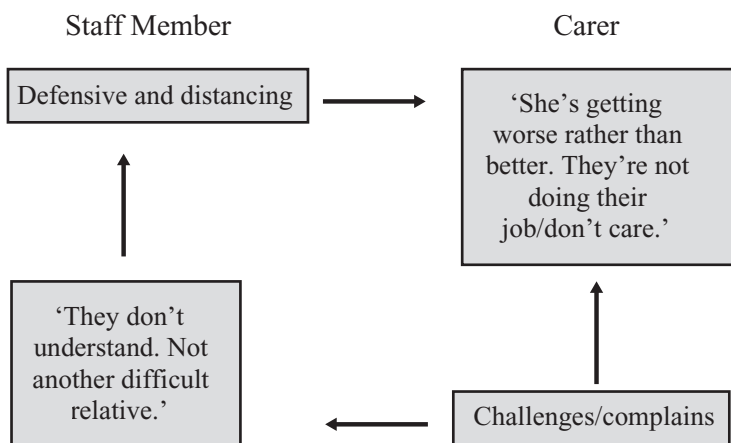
Staff Member

Carer

Defensive and distancing

'She's getting worse rather than better. They're not doing their job/don't care.'

'They don't understand. Not another difficult relative.'

Challenges/complains